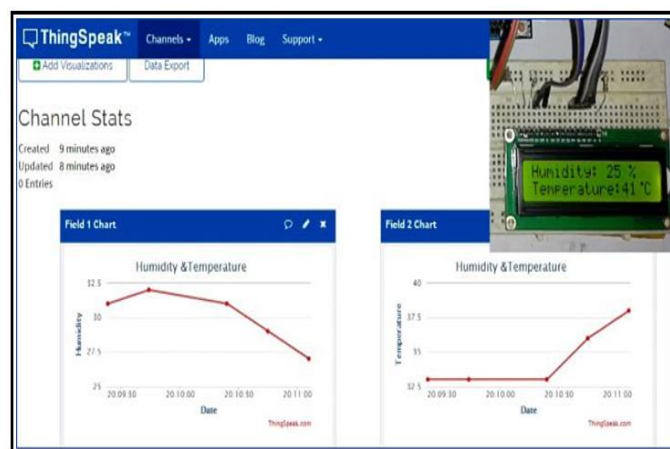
ThingSpeak™ Channels ▾ Apps Blog Support ▾

Add Visualizations Data Export

Channel Stats

Created 9 minutes ago
Updated 8 minutes ago
0 Entries

Field 1 Chart

Humidity &Temperature

32.5
30
27.5
25

Humidity

20:09:30 20:10:00 20:10:30 20:11:00

Date

ThingSpeak.com

Field 2 Chart

Humidity &Temperature

40
37.5
35
32.5

Temperature

20:09:30 20:10:00 20:10:30 20:11:00

Date

ThingSpeak.com

Humidity: 25 %
Temperature:41°C